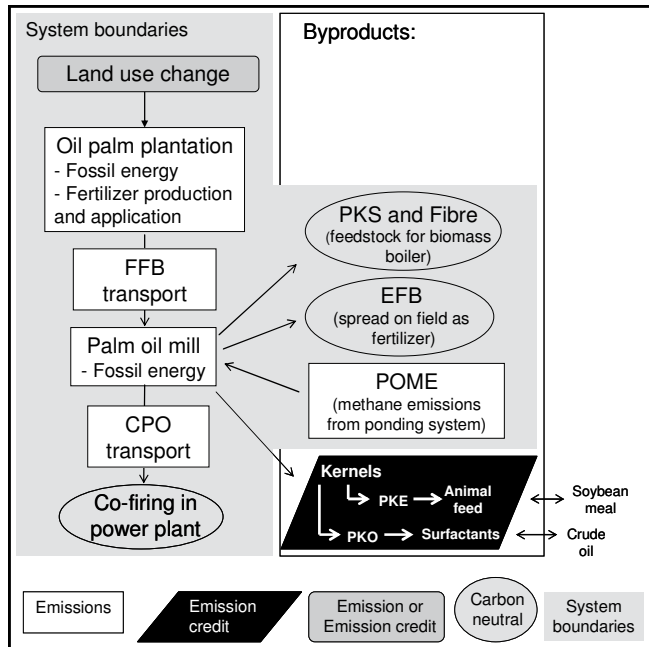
System boundaries

Byproducts:

Land use change

Oil palm plantation
- Fossil energy
- Fertilizer production and application

FFB transport

Palm oil mill
- Fossil energy

CPO transport

Co-firing in power plant

PKS and Fibre
(feedstock for biomass boiler)

EFB
(spread on field as fertilizer)

POME
(methane emissions from ponding system)

Kernels
PKE → Animal feed
PKO → Surfactants

Soybean meal

Crude oil

Emissions

Emission credit

Emission or Emission credit

Carbon neutral

System boundaries